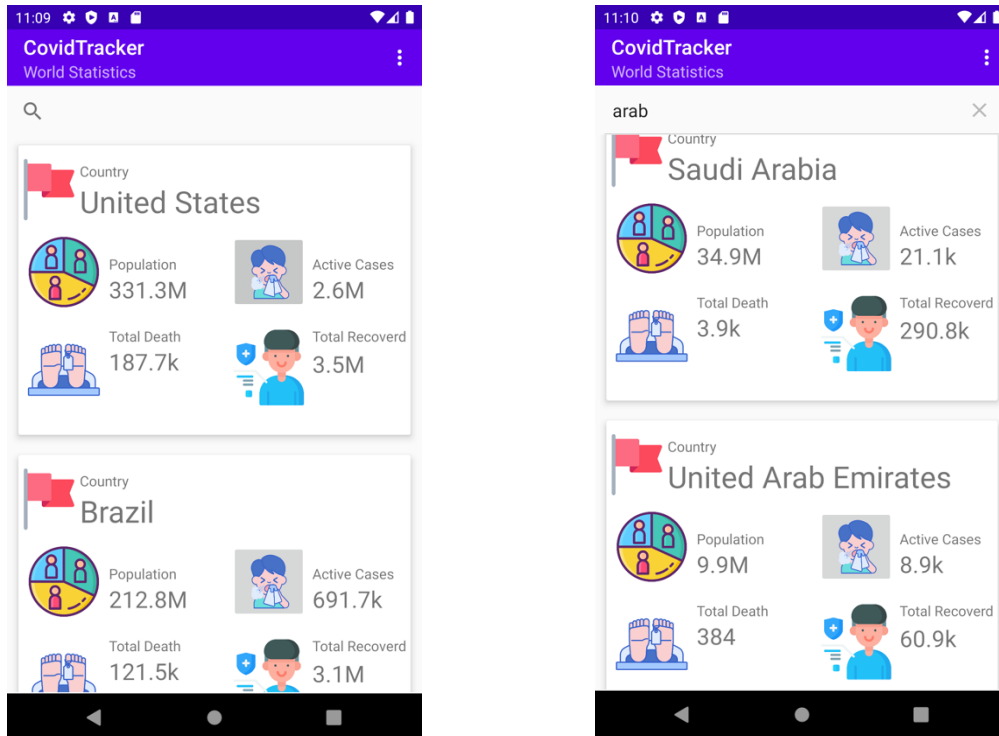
11:09

CovidTracker
World Statistics

Country
United States

Population
331.3M

Active Cases
2.6M

Total Death
187.7k

Total Recoverd
3.5M

Country
Brazil

Population
212.8M

Active Cases
691.7k

Total Death
121.5k

Total Recoverd
3.1M

11:10

CovidTracker
World Statistics

arab

Country
Saudi Arabia

Population
34.9M

Active Cases
21.1k

Total Death
3.9k

Total Recoverd
290.8k

Country
United Arab Emirates

Population
9.9M

Active Cases
8.9k

Total Death
384

Total Recoverd
60.9k